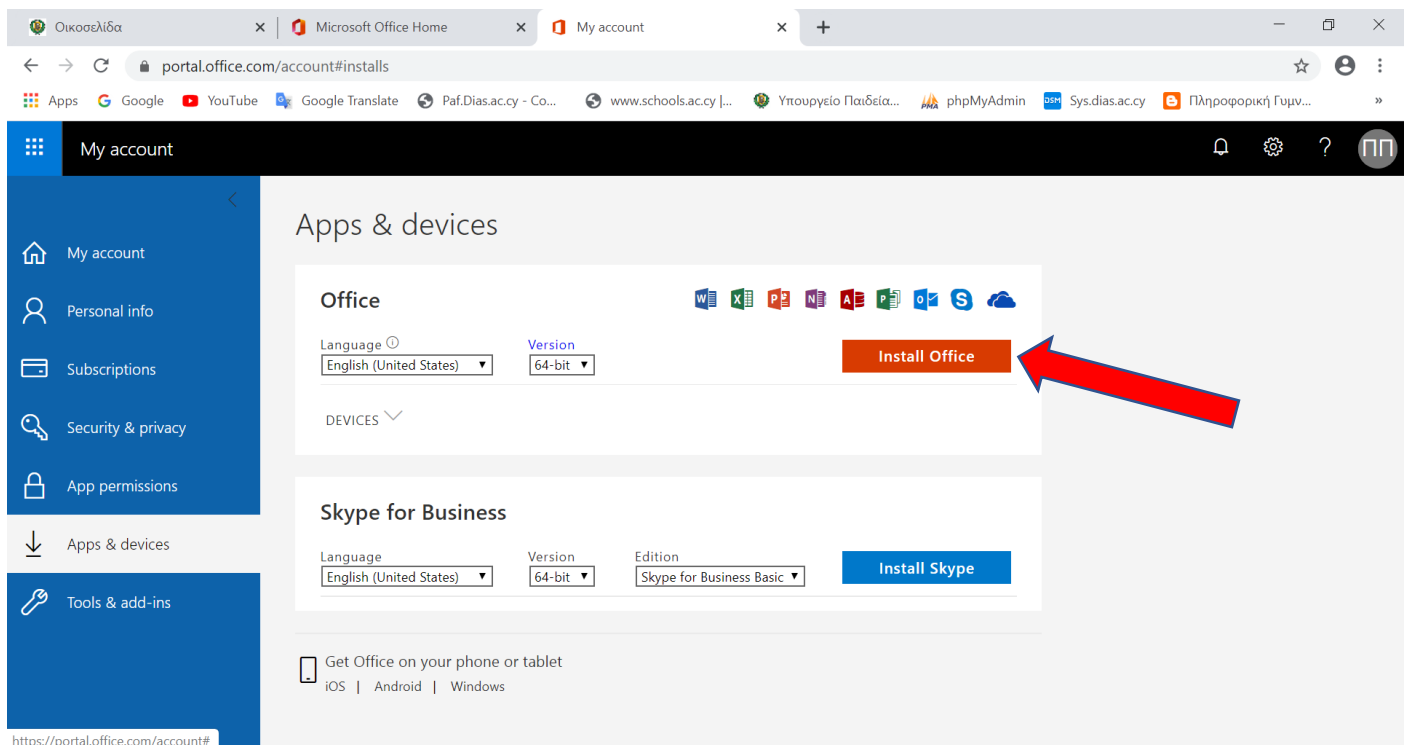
Οικοσελίδα
Microsoft Office Home
My account

portal.office.com/account#installs

Apps Google YouTube Google Translate Paf.Dias.ac.cy - Co... www.schools.ac.cy |... Υπουργείο Παιδεία... phpMyAdmin Sys.dias.ac.cy Πληροφορική Γυμν... »

My account

ΠΠ

My account
Personal info
Subscriptions
Security & privacy
App permissions
Apps & devices
Tools & add-ins

Apps & devices

Office

Language ⓘ
English (United States)
Version
64-bit
Install Office

DEVICES

Skype for Business

Language
English (United States)
Version
64-bit
Edition
Skype for Business Basic
Install Skype

Get Office on your phone or tablet
iOS | Android | Windows

https://portal.office.com/account#